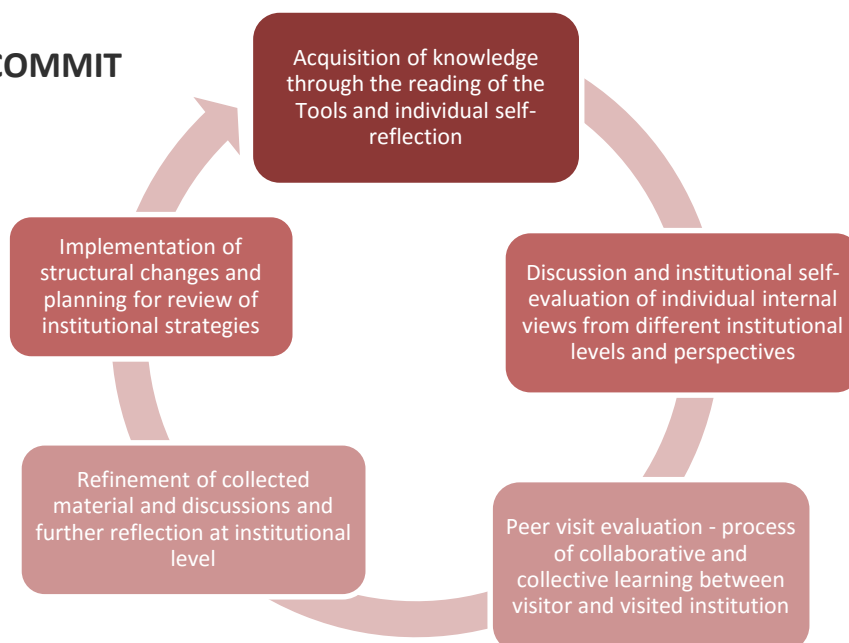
COMMIT

Acquisition of knowledge through the reading of the Tools and individual self-reflection

Discussion and institutional self-evaluation of individual internal views from different institutional levels and perspectives

Peer visit evaluation - process of collaborative and collective learning between visitor and visited institution

Refinement of collected material and discussions and further reflection at institutional level

Implementation of structural changes and planning for review of institutional strategies